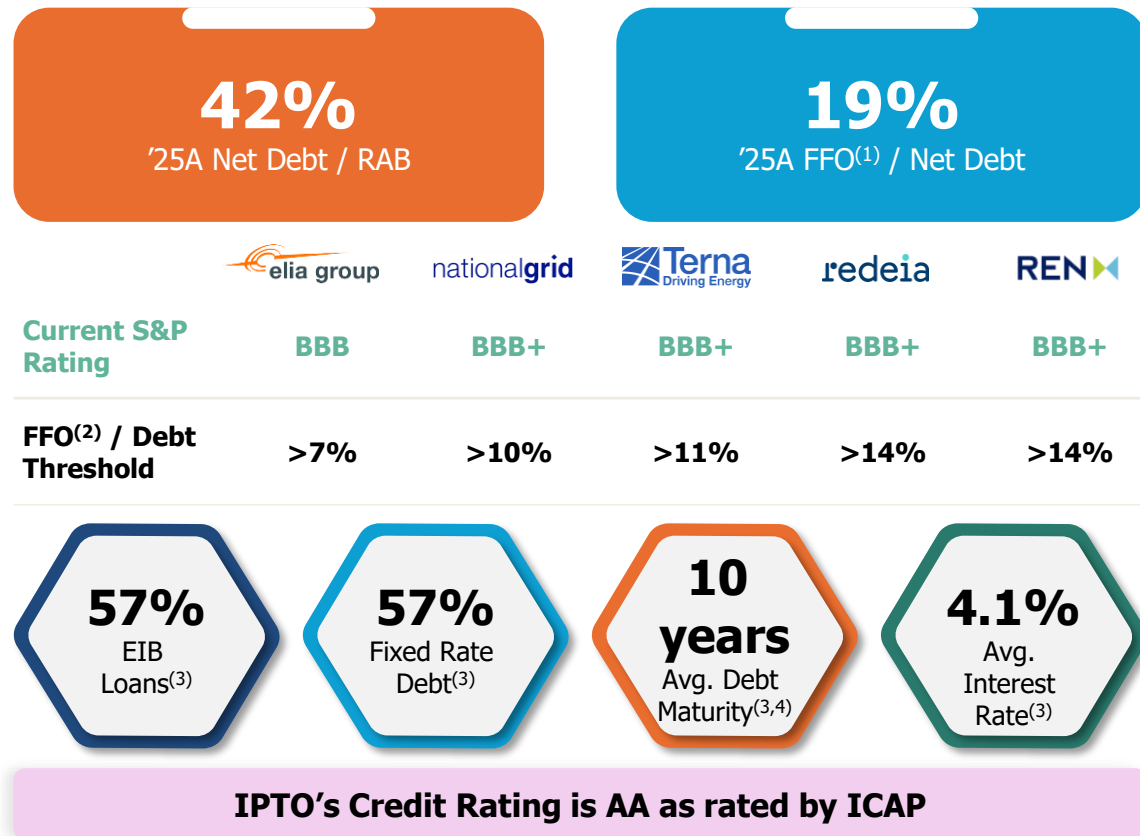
42%
’25A Net Debt / RAB

19%
’25A FFO$^{(1)}$ / Net Debt

|  | elia group | nationalgrid | Terna Driving Energy | redeia | REN |
|---|---|---|---|---|---|
| Current S&P Rating | BBB | BBB+ | BBB+ | BBB+ | BBB+ |
| FFO$^{(2)}$ / Debt Threshold | >7% | >10% | >11% | >14% | >14% |

57%
EIB Loans$^{(3)}$

57%
Fixed Rate Debt$^{(3)}$

10 years
Avg. Debt Maturity$^{(3,4)}$

4.1%
Avg. Interest Rate$^{(3)}$

IPTO’s Credit Rating is AA as rated by ICAP